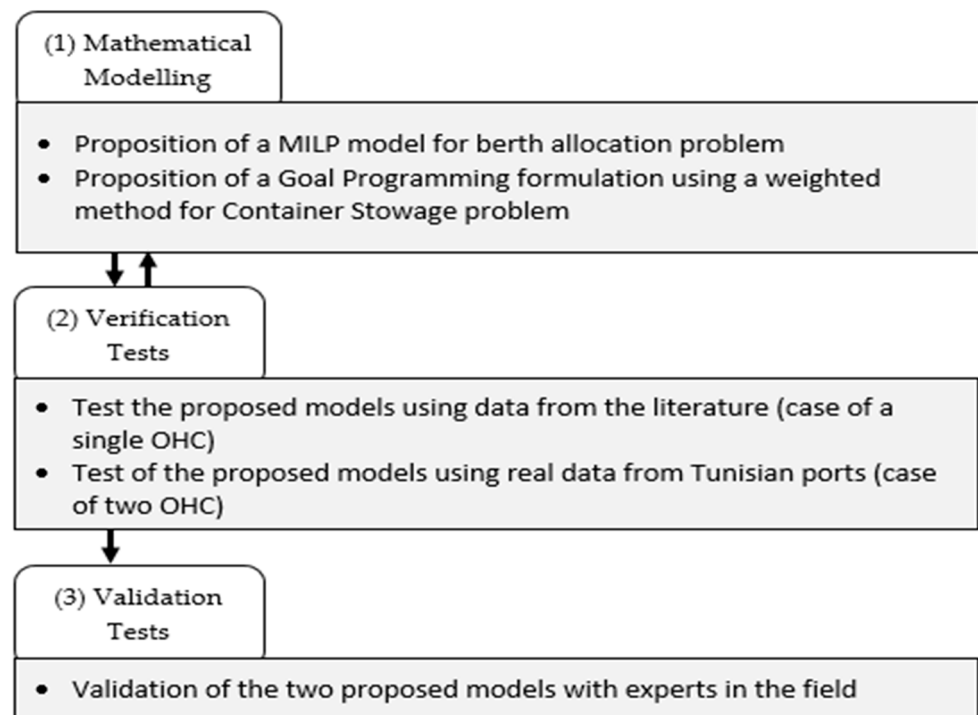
(1) Mathematical Modelling

- Proposition of a MILP model for berth allocation problem
- Proposition of a Goal Programming formulation using a weighted method for Container Stowage problem

(2) Verification Tests

- Test the proposed models using data from the literature (case of a single OHC)
- Test of the proposed models using real data from Tunisian ports (case of two OHC)

(3) Validation Tests

- Validation of the two proposed models with experts in the field